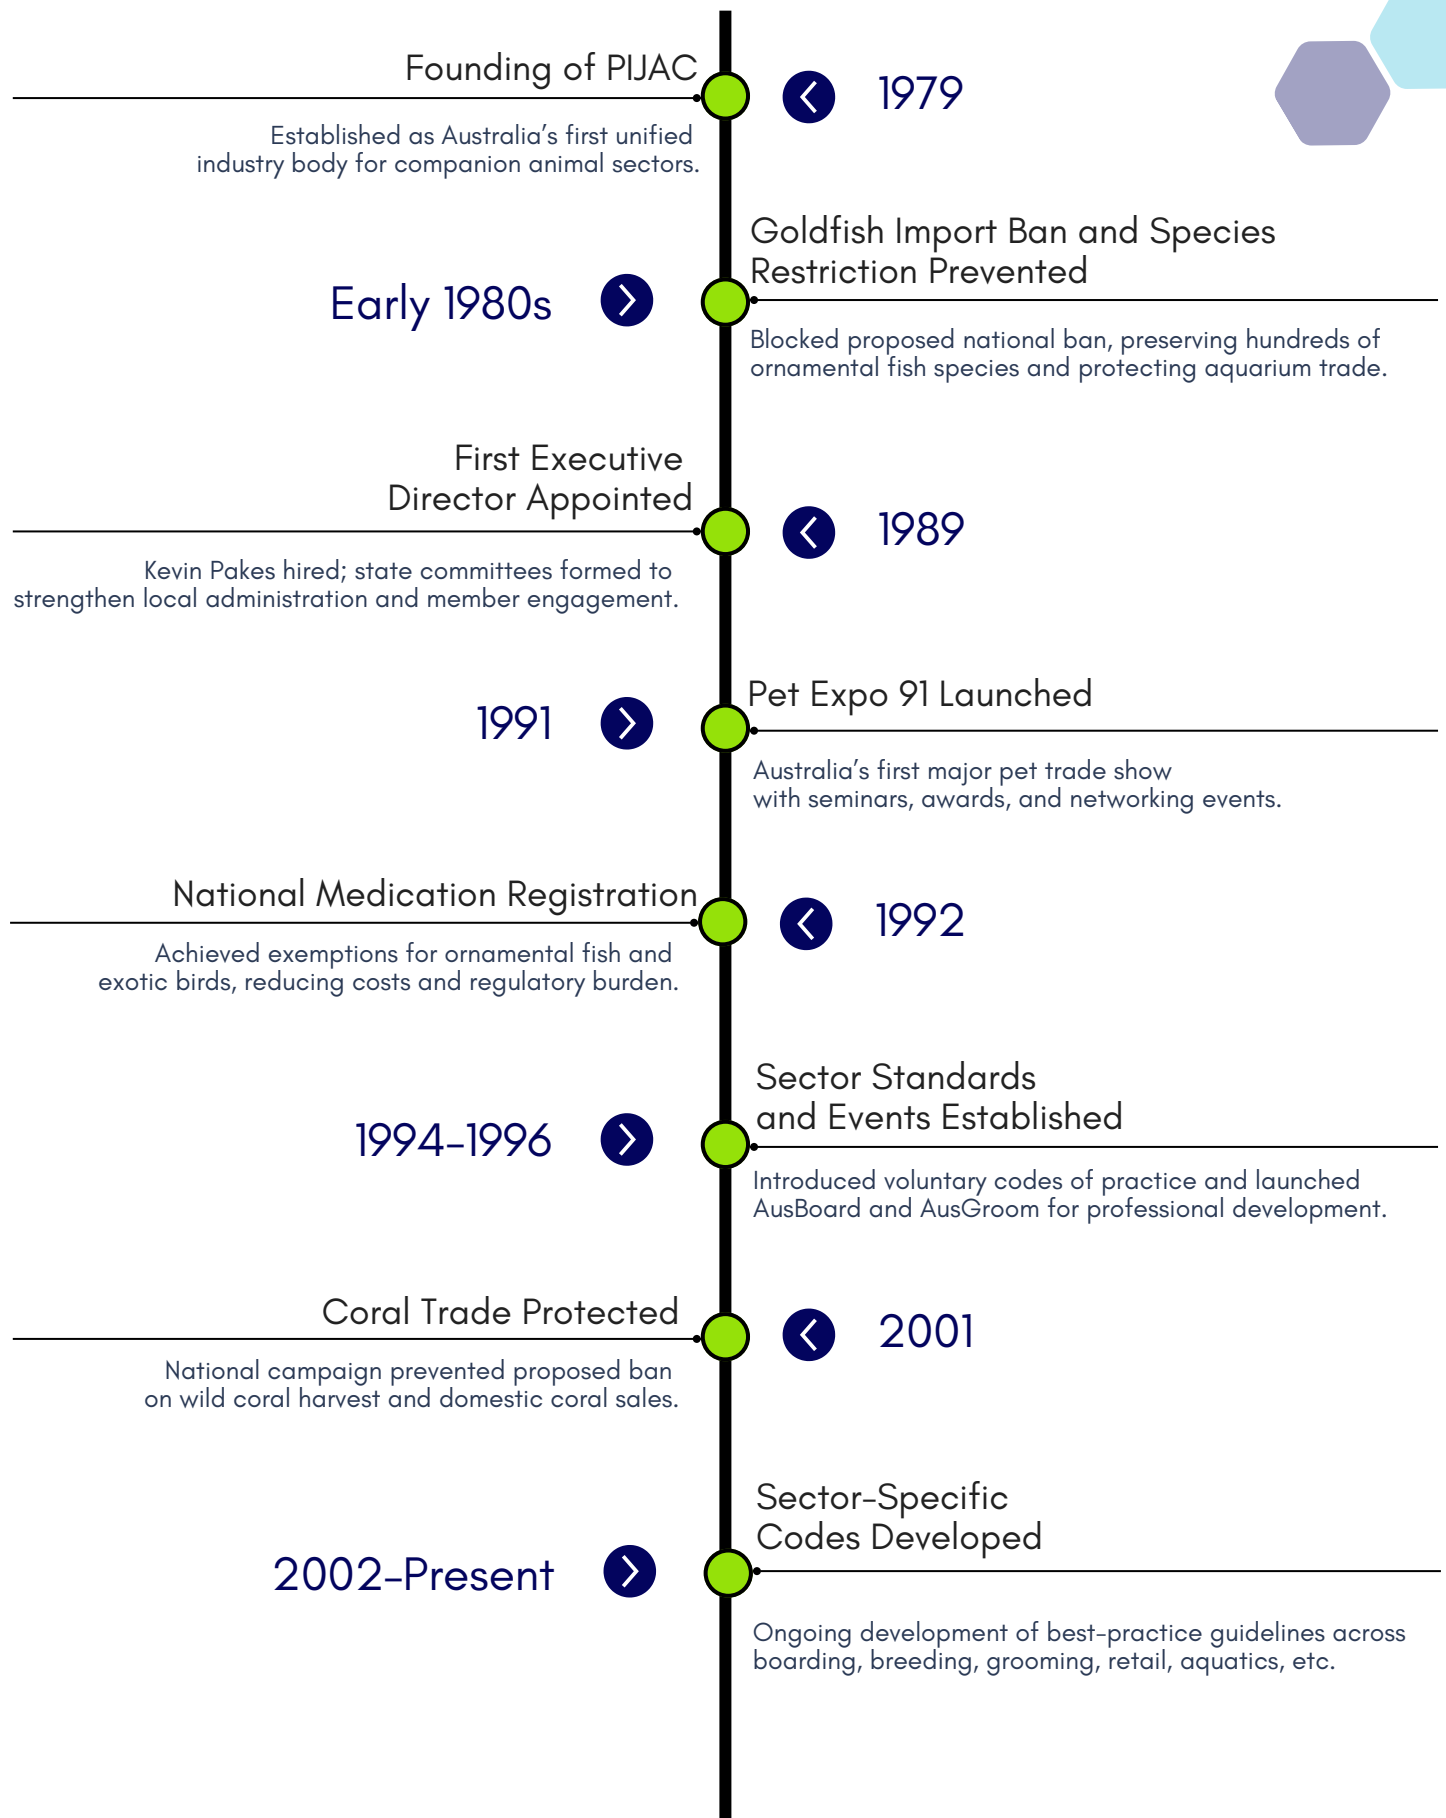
Founding of PIJAC

Established as Australia's first unified industry body for companion animal sectors.

1979

Early 1980s

Goldfish Import Ban and Species Restriction Prevented

Blocked proposed national ban, preserving hundreds of ornamental fish species and protecting aquarium trade.

First Executive Director Appointed

Kevin Pakes hired; state committees formed to strengthen local administration and member engagement.

1989

1991

Pet Expo 91 Launched

Australia's first major pet trade show with seminars, awards, and networking events.

National Medication Registration

Achieved exemptions for ornamental fish and exotic birds, reducing costs and regulatory burden.

1992

1994–1996

Sector Standards and Events Established

Introduced voluntary codes of practice and launched AusBoard and AusGroom for professional development.

Coral Trade Protected

National campaign prevented proposed ban on wild coral harvest and domestic coral sales.

2001

2002–Present

Sector-Specific Codes Developed

Ongoing development of best-practice guidelines across boarding, breeding, grooming, retail, aquatics, etc.